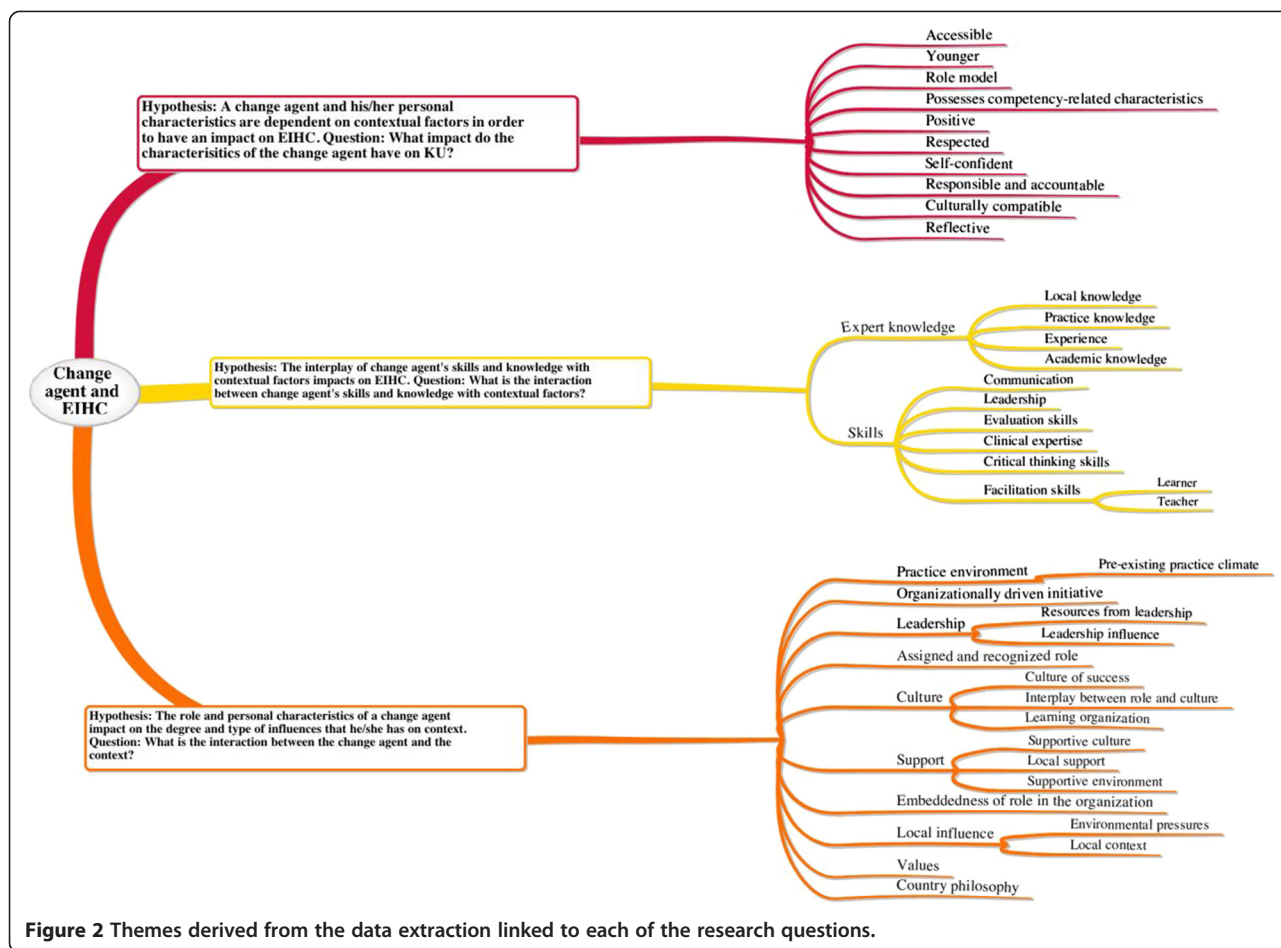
Change agent and EIHC

Hypothesis: A change agent and his/her personal characteristics are dependent on contextual factors in order to have an impact on EIHC. Question: What impact do the characterisitics of the change agent have on KU?

Accessible
Younger
Role model
Possesses competency-related characteristics
Positive
Respected
Self-confident
Responsible and accountable
Culturally compatible
Reflective

Hypothesis: The interplay of change agent's skills and knowledge with contextual factors impacts on EIHC. Question: What is the interaction between change agent's skills and knowledge with contextual factors?

Expert knowledge
Local knowledge
Practice knowledge
Experience
Academic knowledge

Skills
Communication
Leadership
Evaluation skills
Clinical expertise
Critical thinking skills
Facilitation skills
Learner
Teacher

Hypothesis: The role and personal characteristics of a change agent impact on the degree and type of influences that he/she has on context. Question: What is the interaction between the change agent and the context?

Practice environment
Pre-existing practice climate
Organizationally driven initiative
Leadership
Resources from leadership
Leadership influence
Assigned and recognized role
Culture
Culture of success
Interplay between role and culture
Learning organization
Support
Supportive culture
Local support
Supportive environment
Embeddedness of role in the organization
Local influence
Environmental pressures
Local context
Values
Country philosophy

Figure 2 Themes derived from the data extraction linked to each of the research questions.